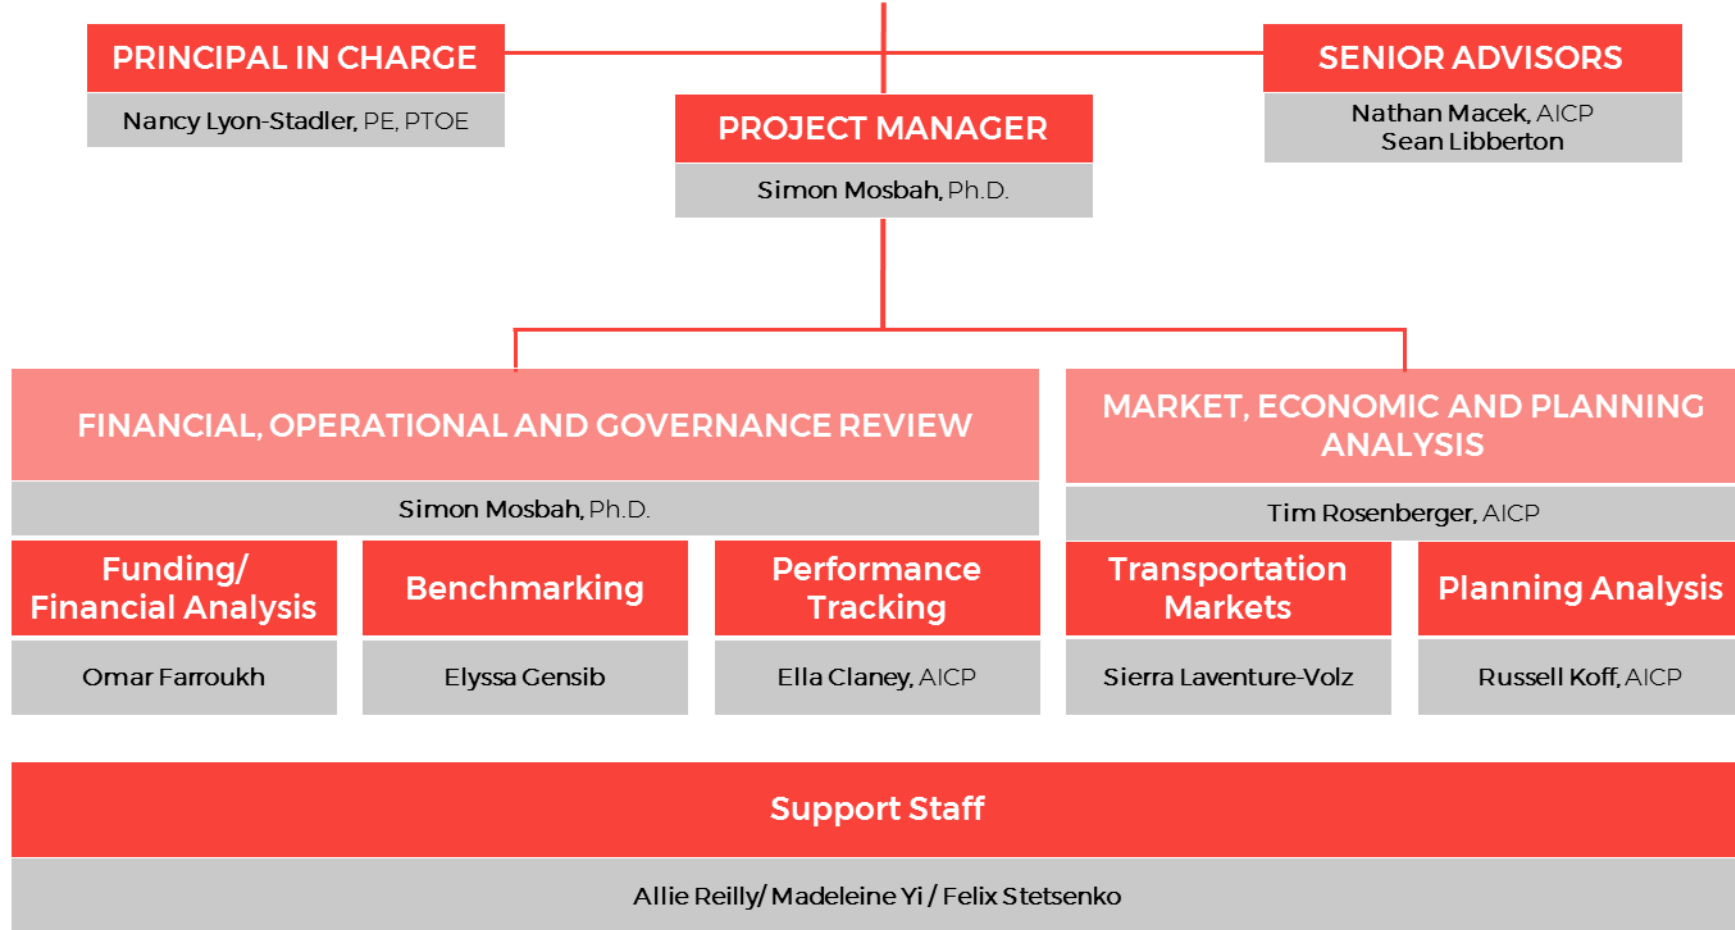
PRINCIPAL IN CHARGE

Nancy Lyon-Stadler, PE, PTOE

PROJECT MANAGER

Simon Mosbah, Ph.D.

SENIOR ADVISORS

Nathan Macek, AICP
Sean Libberton

FINANCIAL, OPERATIONAL AND GOVERNANCE REVIEW

Simon Mosbah, Ph.D.

Funding/ Financial Analysis

Omar Farroukh

Benchmarking

Elyssa Gensib

Performance Tracking

Ella Claney, AICP

MARKET, ECONOMIC AND PLANNING ANALYSIS

Tim Rosenberger, AICP

Transportation Markets

Sierra Laventure-Volz

Planning Analysis

Russell Koff, AICP

Support Staff

Allie Reilly/ Madeleine Yi / Felix Stetsenko